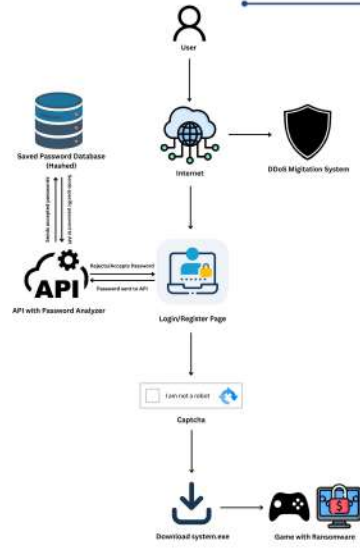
User

Saved Password Database (Hashed)

Sends accepted passwords

Sends newly generated passwords

Internet

DDoS Mitigation System

Rejects/Accepts Password

Password sent to API

API

API with Password Analyzer

Login/Register Page

I am not a robot

Captcha

Download system.exe

Game with Ransomware